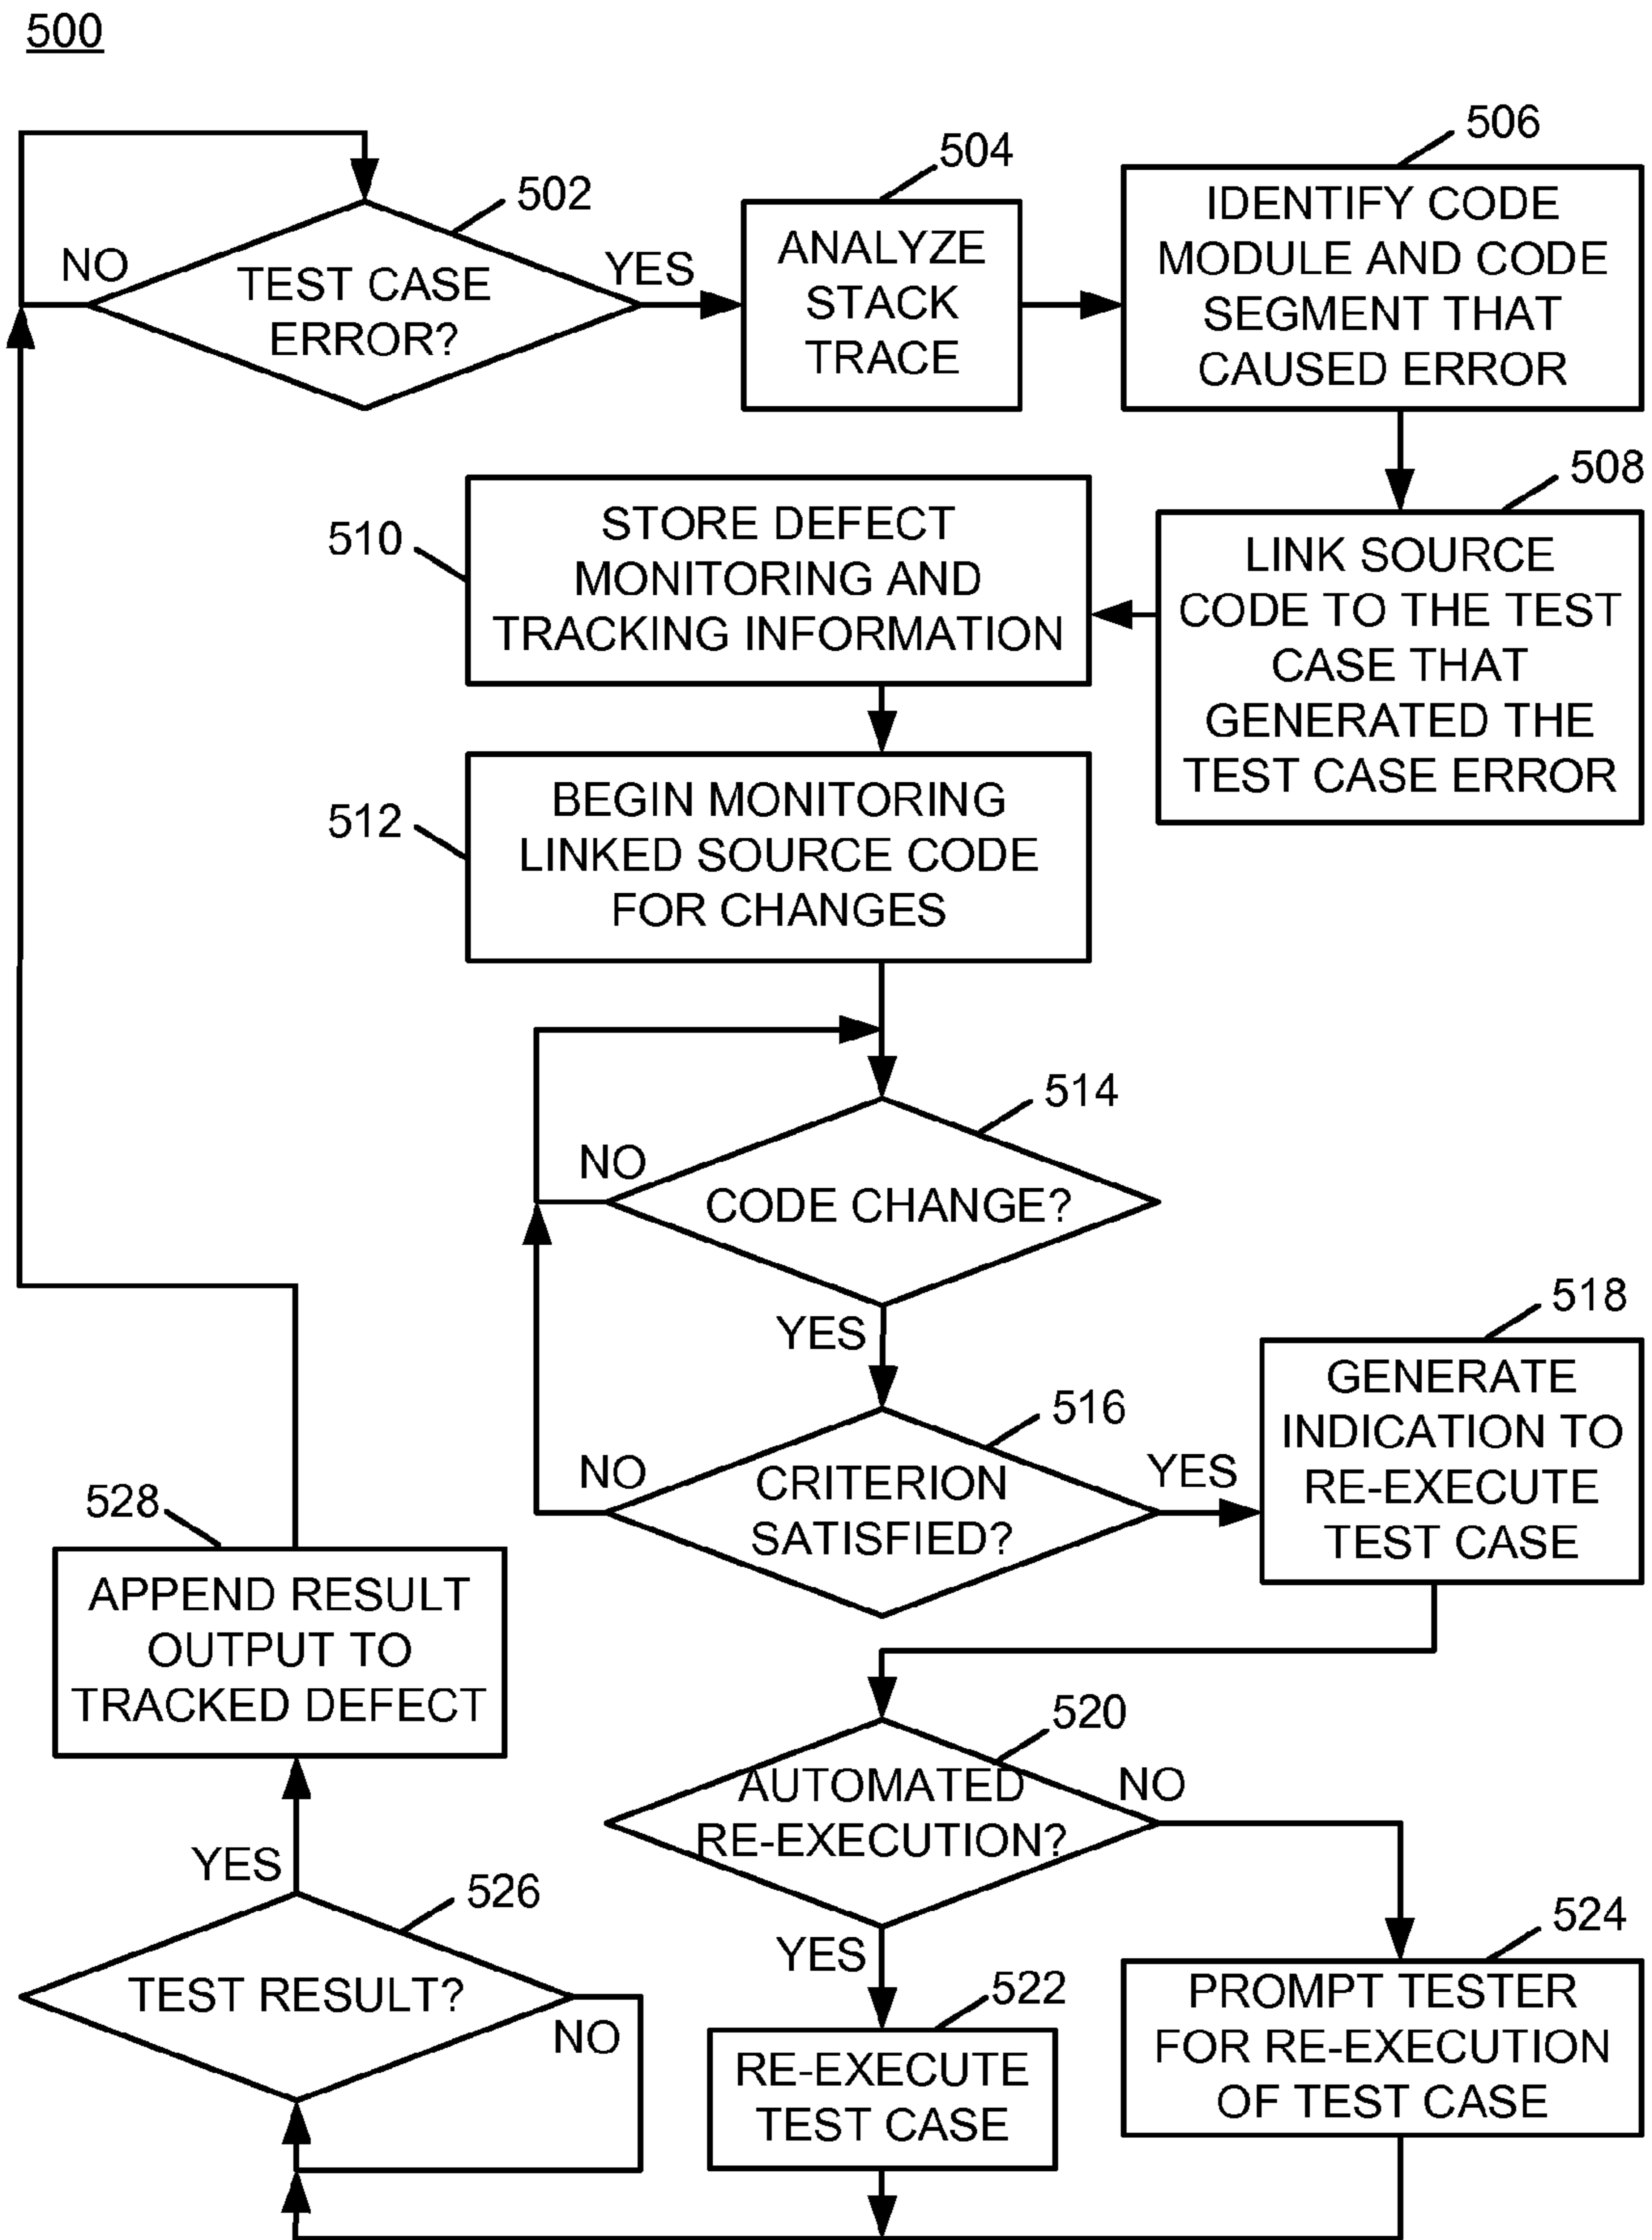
500

502
TEST CASE ERROR?
NO
YES

504
ANALYZE STACK TRACE

506
IDENTIFY CODE MODULE AND CODE SEGMENT THAT CAUSED ERROR

508
LINK SOURCE CODE TO THE TEST CASE THAT GENERATED THE TEST CASE ERROR

510
STORE DEFECT MONITORING AND TRACKING INFORMATION

512
BEGIN MONITORING LINKED SOURCE CODE FOR CHANGES

514
CODE CHANGE?
NO
YES

516
CRITERION SATISFIED?
NO
YES

518
GENERATE INDICATION TO RE-EXECUTE TEST CASE

520
AUTOMATED RE-EXECUTION?
NO
YES

522
RE-EXECUTE TEST CASE

524
PROMPT TESTER FOR RE-EXECUTION OF TEST CASE

526
TEST RESULT?
YES
NO

528
APPEND RESULT OUTPUT TO TRACKED DEFECT